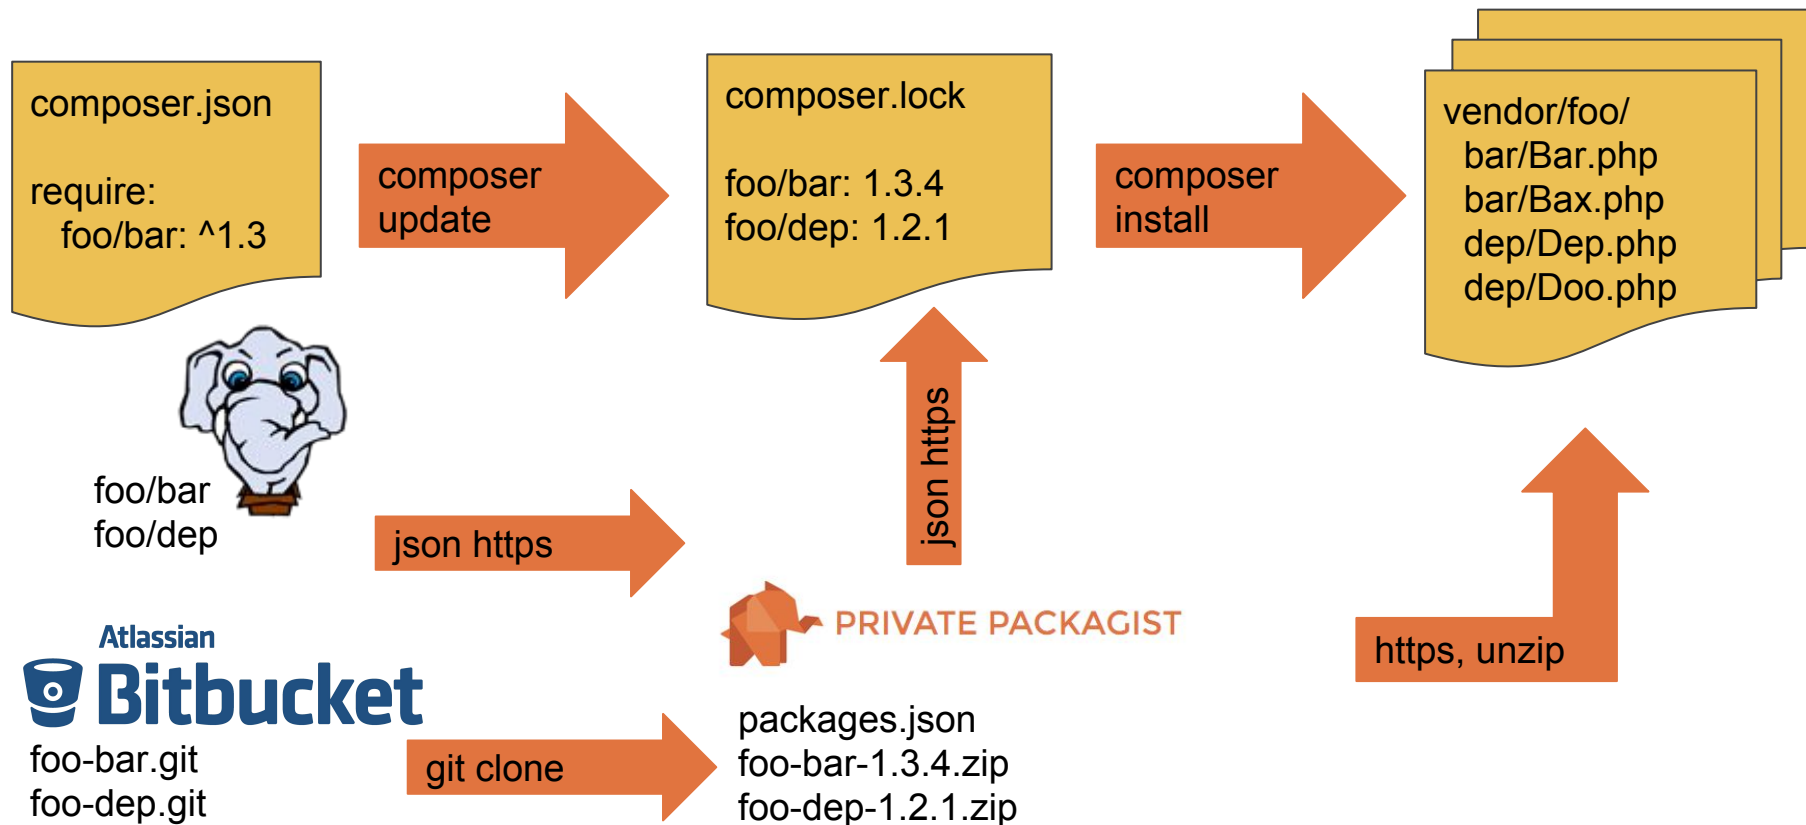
composer.json

require:
foo/bar: ^1.3

composer update

composer.lock

foo/bar: 1.3.4
foo/dep: 1.2.1

composer install

vendor/foo/
bar/Bar.php
bar/Bax.php
dep/Dep.php
dep/Doo.php

foo/bar
foo/dep

json https

json https

PRIVATE PACKAGIST

https, unzip

Atlassian
Bitbucket

foo-bar.git
foo-dep.git

git clone

packages.json
foo-bar-1.3.4.zip
foo-dep-1.2.1.zip